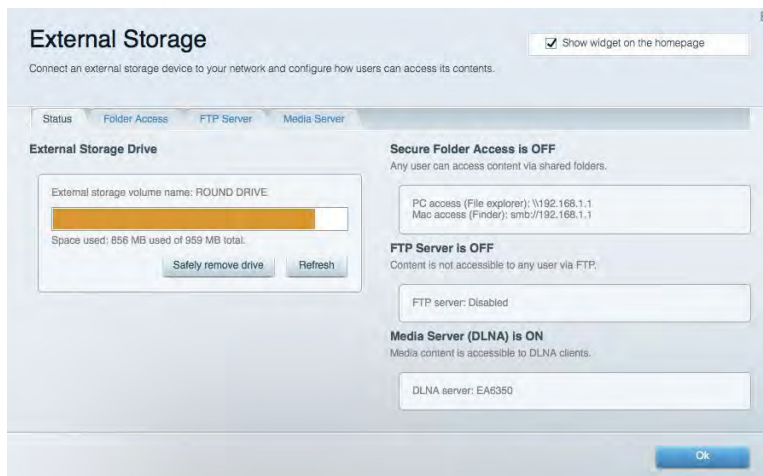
External Storage

Show widget on the homepage

Connect an external storage device to your network and configure how users can access its contents.

Status | Folder Access | FTP Server | Media Server

External Storage Drive

External storage volume name: ROUND DRIVE

Space used: 856 MB used of 959 MB total.

Safely remove drive

Refresh

Secure Folder Access is OFF

Any user can access content via shared folders.

PC access (File explorer): \\192.168.1.1
Mac access (Finder): smb://192.168.1.1

FTP Server is OFF

Content is not accessible to any user via FTP.

FTP server: Disabled

Media Server (DLNA) is ON

Media content is accessible to DLNA clients.

DLNA server: EA6350

Ok